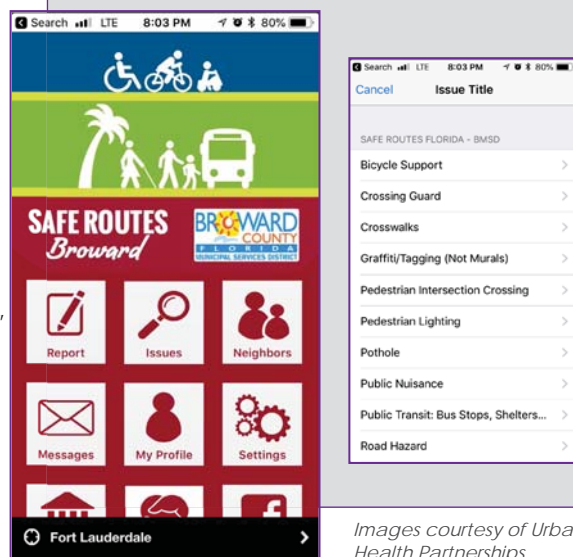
Search LTE 8:03 PM 80%

SAFE ROUTES
Broward

BROWARD COUNTY
FLORIDA
MUNICIPAL SERVICES DISTRICT

Report
Issues
Neighbors
Messages
My Profile
Settings

Fort Lauderdale

Search LTE 8:03 PM 80%
Cancel
Issue Title

SAFE ROUTES FLORIDA - BMSD
Bicycle Support
Crossing Guard
Crosswalks
Graffiti/Tagging (Not Murals)
Pedestrian Intersection Crossing
Pedestrian Lighting
Pothole
Public Nuisance
Public Transit: Bus Stops, Shelters...
Road Hazard

Images courtesy of Urba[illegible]
Health Partnerships